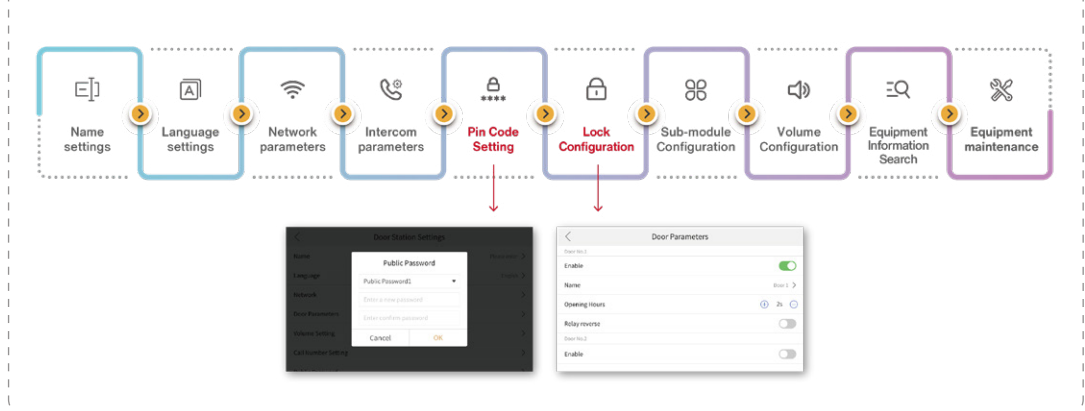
Name settings

Language settings

Network parameters

Intercom parameters

****

Pin Code Setting

Lock Configuration

Sub-module Configuration

Volume Configuration

Equipment Information Search

Equipment maintenance

Door Station Settings

Name

Language

Network

Door Parameters

Volume Setting

Call Number Setting

Public Password

Public Password1

Enter a new password

Enter confirm password

Cancel

OK

Door Parameters

Door No.1

Enable

Name

Door 1

Opening Hours

2s

Relay reverse

Door No.2

Enable